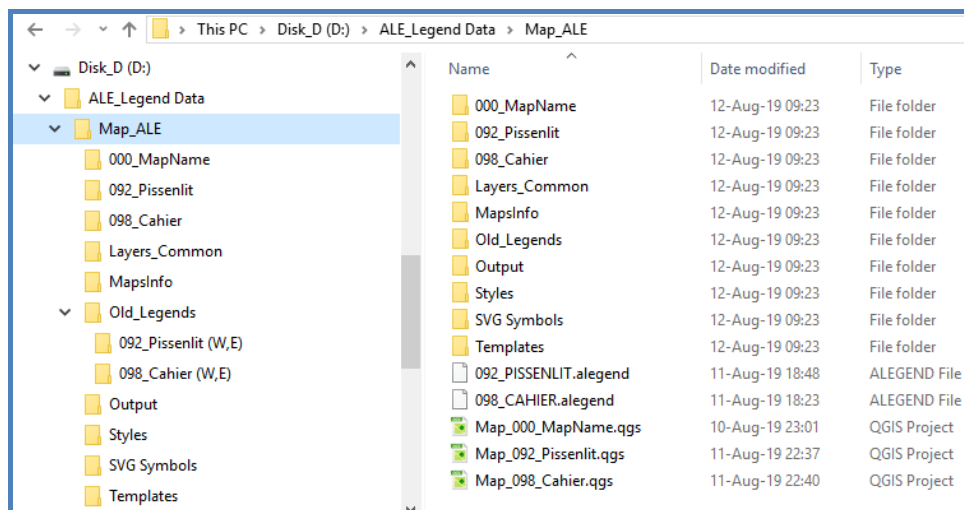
This PC > Disk_D (D:) > ALE_Legend Data > Map_ALE

Disk_D (D:)
ALE_Legend Data
Map_ALE
000_MapName
092_Pissenlit
098_Cahier
Layers_Common
MapsInfo
Old_Legends
092_Pissenlit (W,E)
098_Cahier (W,E)
Output
Styles
SVG Symbols
Templates

| Name | Date modified | Type |
|---|---|---|
| 000_MapName | 12-Aug-19 09:23 | File folder |
| 092_Pissenlit | 12-Aug-19 09:23 | File folder |
| 098_Cahier | 12-Aug-19 09:23 | File folder |
| Layers_Common | 12-Aug-19 09:23 | File folder |
| MapsInfo | 12-Aug-19 09:23 | File folder |
| Old_Legends | 12-Aug-19 09:23 | File folder |
| Output | 12-Aug-19 09:23 | File folder |
| Styles | 12-Aug-19 09:23 | File folder |
| SVG Symbols | 12-Aug-19 09:23 | File folder |
| Templates | 12-Aug-19 09:23 | File folder |
| 092_PISSENLIT.alegend | 11-Aug-19 18:48 | ALEGEND File |
| 098_CAHIER.alegend | 11-Aug-19 18:23 | ALEGEND File |
| Map_000_MapName.qgs | 10-Aug-19 23:01 | QGIS Project |
| Map_092_Pissenlit.qgs | 11-Aug-19 22:37 | QGIS Project |
| Map_098_Cahier.qgs | 11-Aug-19 22:40 | QGIS Project |